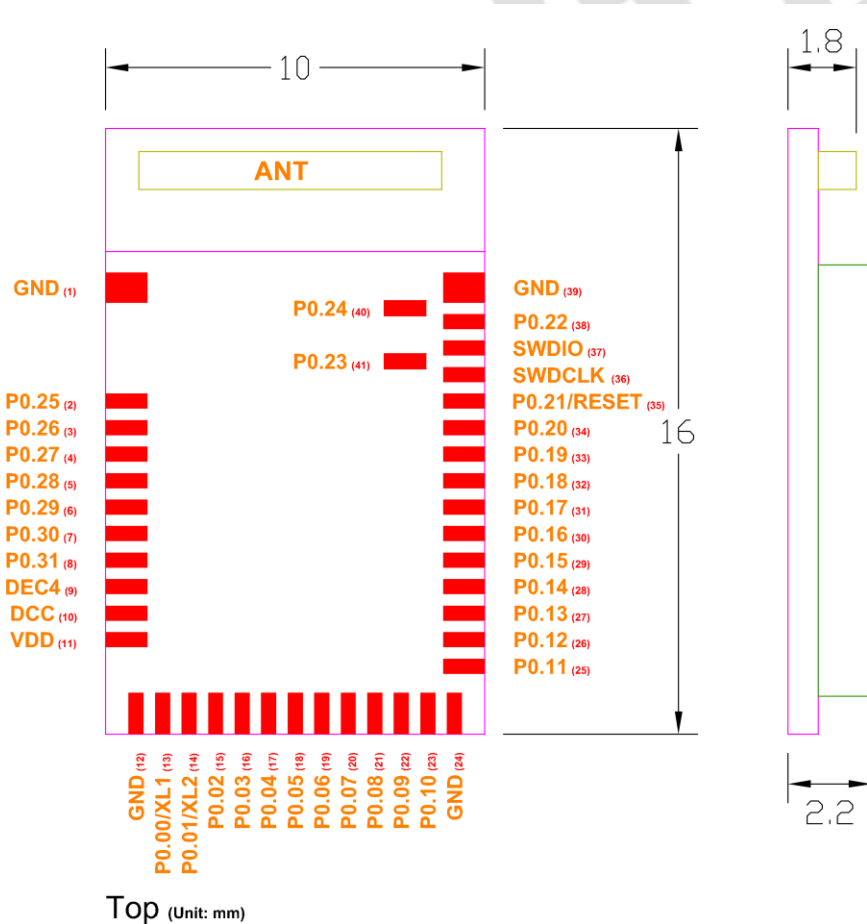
10

1.8

ANT

GND (1)
P0.24 (40)
P0.23 (41)
P0.25 (2)
P0.26 (3)
P0.27 (4)
P0.28 (5)
P0.29 (6)
P0.30 (7)
P0.31 (8)
DEC4 (9)
DCC (10)
VDD (11)

GND (39)
P0.22 (38)
SWDIO (37)
SWDCLK (36)
P0.21/RESET (35)
P0.20 (34)
P0.19 (33)
P0.18 (32)
P0.17 (31)
P0.16 (30)
P0.15 (29)
P0.14 (28)
P0.13 (27)
P0.12 (26)
P0.11 (25)

16

GND (12)
P0.00/XL1 (13)
P0.01/XL2 (14)
P0.02 (15)
P0.03 (16)
P0.04 (17)
P0.05 (18)
P0.06 (19)
P0.07 (20)
P0.08 (21)
P0.09 (22)
P0.10 (23)
GND (24)

2.2

Top (Unit: mm)